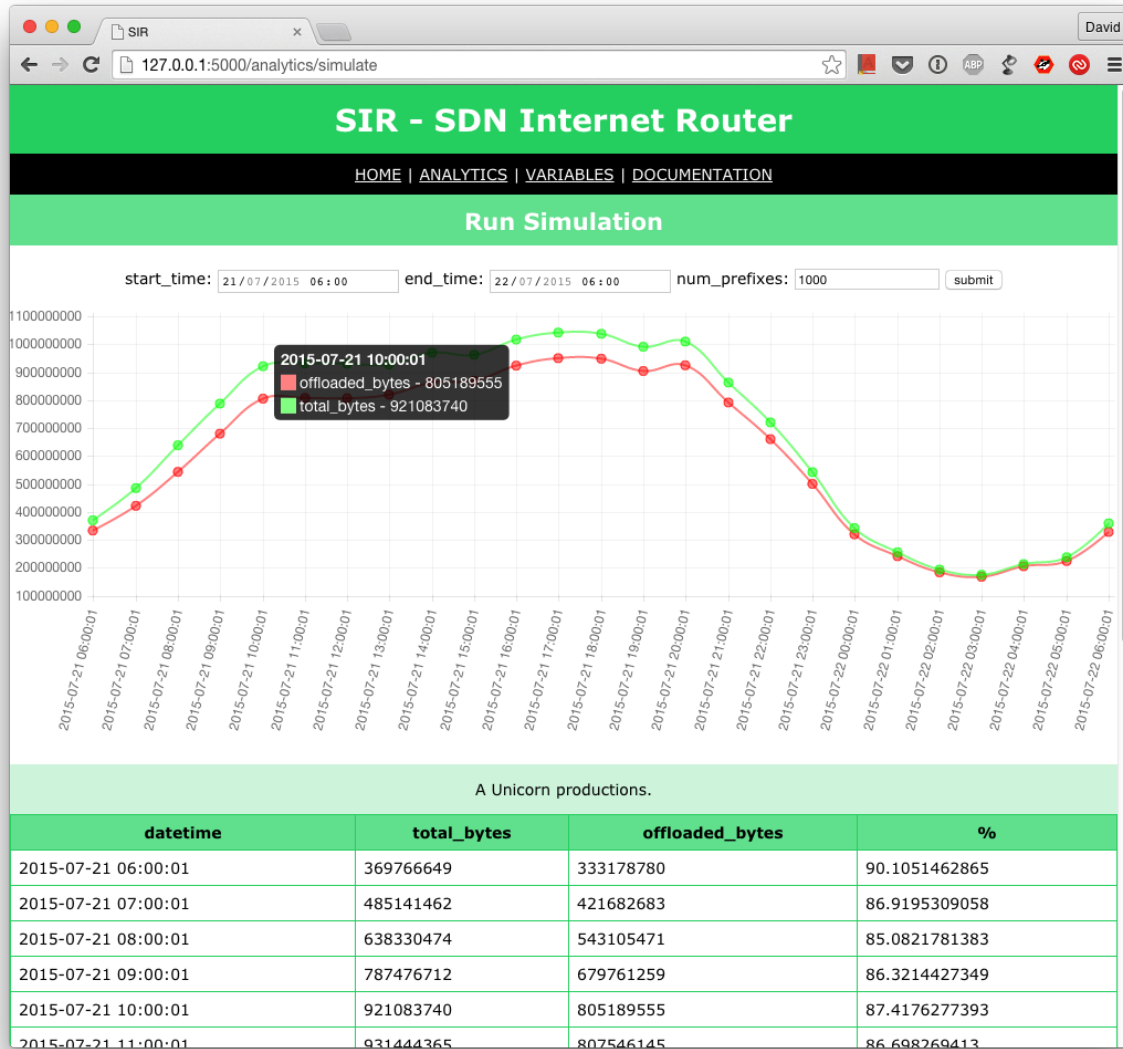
SIR ×

David

127.0.0.1:5000/analytics/simulate

SIR - SDN Internet Router

HOME | ANALYTICS | VARIABLES | DOCUMENTATION

Run Simulation

start_time: 21/07/2015 06:00 end_time: 22/07/2015 06:00 num_prefixes: 1000 submit

1100000000
1000000000
900000000
800000000
700000000
600000000
500000000
400000000
300000000
200000000
100000000

2015-07-21 10:00:01
offloaded_bytes - 805189555
total_bytes - 921083740

2015-07-21 06:00:01
2015-07-21 07:00:01
2015-07-21 08:00:01
2015-07-21 09:00:01
2015-07-21 10:00:01
2015-07-21 11:00:01
2015-07-21 12:00:01
2015-07-21 13:00:01
2015-07-21 14:00:01
2015-07-21 15:00:01
2015-07-21 16:00:01
2015-07-21 17:00:01
2015-07-21 18:00:01
2015-07-21 19:00:01
2015-07-21 20:00:01
2015-07-21 21:00:01
2015-07-21 22:00:01
2015-07-21 23:00:01
2015-07-22 00:00:01
2015-07-22 01:00:01
2015-07-22 02:00:01
2015-07-22 03:00:01
2015-07-22 04:00:01
2015-07-22 05:00:01
2015-07-22 06:00:01

A Unicorn productions.

| datetime | total_bytes | offloaded_bytes | % |
|---|---|---|---|
| 2015-07-21 06:00:01 | 369766649 | 333178780 | 90.1051462865 |
| 2015-07-21 07:00:01 | 485141462 | 421682683 | 86.9195309058 |
| 2015-07-21 08:00:01 | 638330474 | 543105471 | 85.0821781383 |
| 2015-07-21 09:00:01 | 787476712 | 679761259 | 86.3214427349 |
| 2015-07-21 10:00:01 | 921083740 | 805189555 | 87.4176277393 |
| 2015-07-21 11:00:01 | 931444365 | 807546145 | 86.698269413 |